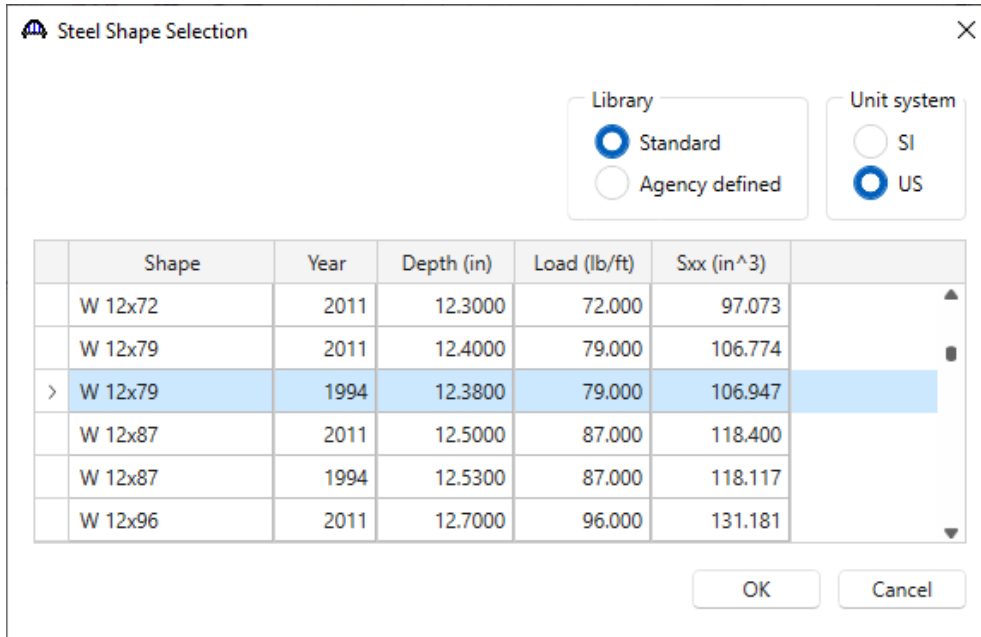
Steel Shape Selection

Library
Standard
Agency defined

Unit system
SI
US

| | Shape | Year | Depth (in) | Load (lb/ft) | Sxx (in^3) |
|---|---|---|---|---|---|
| | W 12x72 | 2011 | 12.3000 | 72.000 | 97.073 |
| | W 12x79 | 2011 | 12.4000 | 79.000 | 106.774 |
| > | W 12x79 | 1994 | 12.3800 | 79.000 | 106.947 |
| | W 12x87 | 2011 | 12.5000 | 87.000 | 118.400 |
| | W 12x87 | 1994 | 12.5300 | 87.000 | 118.117 |
| | W 12x96 | 2011 | 12.7000 | 96.000 | 131.181 |

OK
Cancel